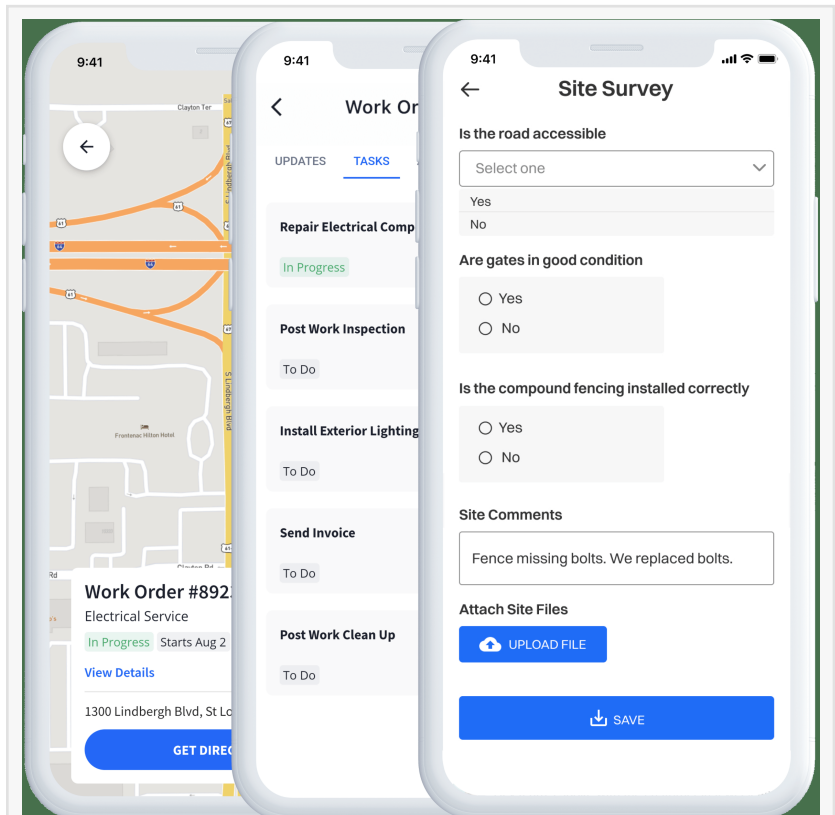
9:41

Clayton Ter

S Lindbergh Blvd

Frontenac Hilton Hotel

Work Order #892

Electrical Service

In Progress Starts Aug 2

View Details

1300 Lindbergh Blvd, St Lo

GET DIREC

9:41

Work Or

UPDATES TASKS

Repair Electrical Comp

In Progress

Post Work Inspection

To Do

Install Exterior Lighting

To Do

Send Invoice

To Do

Post Work Clean Up

To Do

9:41

Site Survey

Is the road accessible

Select one

Yes

No

Are gates in good condition

Yes

No

Is the compound fencing installed correctly

Yes

No

Site Comments

Fence missing bolts. We replaced bolts.

Attach Site Files

UPLOAD FILE

SAVE